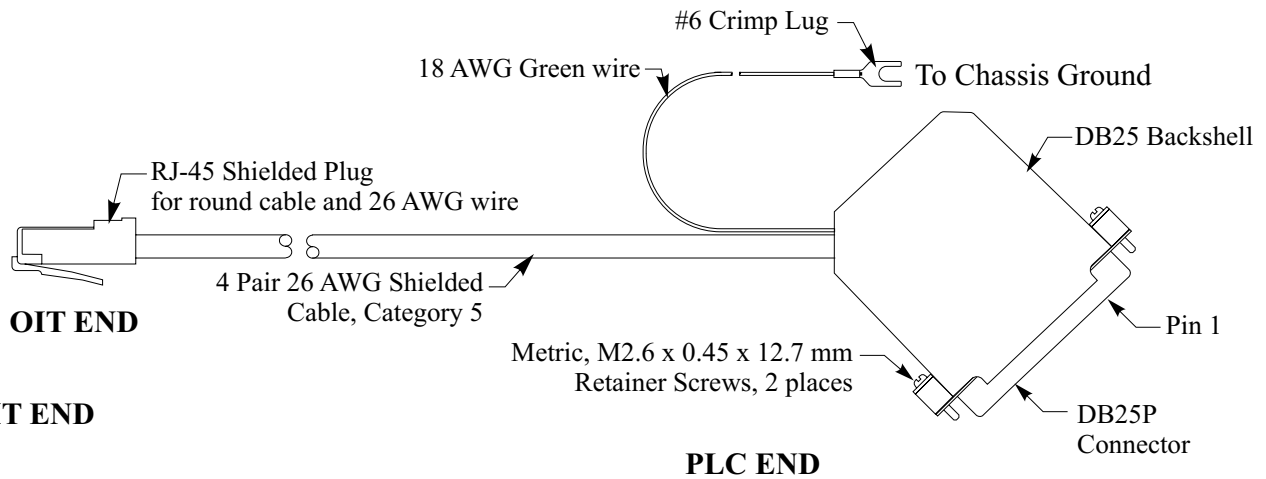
#6 Crimp Lug

18 AWG Green wire

To Chassis Ground

DB25 Backshell

RJ-45 Shielded Plug for round cable and 26 AWG wire

4 Pair 26 AWG Shielded Cable, Category 5

OIT END

Pin 1

Metric, M2.6 x 0.45 x 12.7 mm Retainer Screws, 2 places

T END

DB25P Connector

PLC END